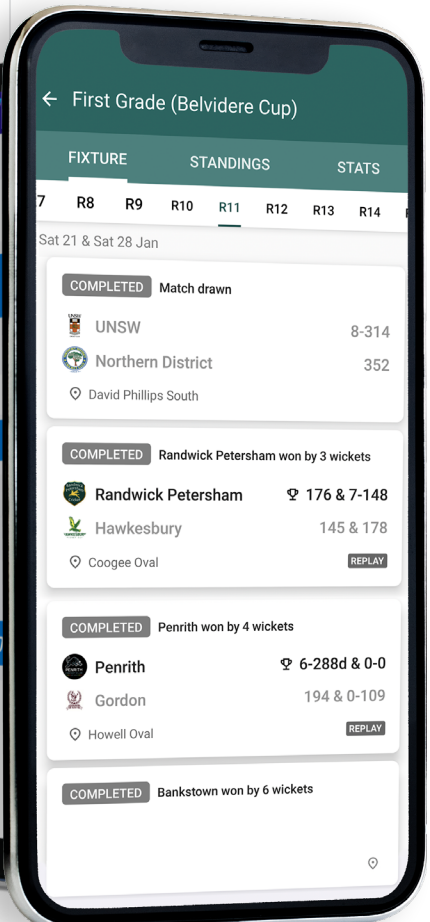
← First Grade (Belvidere Cup)

FIXTURE STANDINGS STATS

7 R8 R9 R10 R11 R12 R13 R14

Sat 21 & Sat 28 Jan

COMPLETED Match drawn

UNSW 8-314

Northern District 352

David Phillips South

COMPLETED Randwick Petersham won by 3 wickets

Randwick Petersham 176 & 7-148

Hawkesbury 145 & 178

Coogee Oval REPLAY

COMPLETED Penrith won by 4 wickets

Penrith 6-288d & 0-0

Gordon 194 & 0-109

Howell Oval REPLAY

COMPLETED Bankstown won by 6 wickets